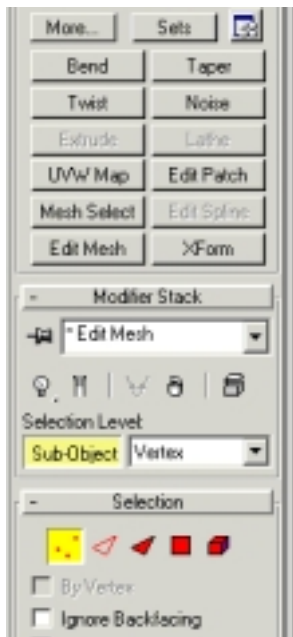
More...
Sets
Bend
Taper
Twist
Noise
Extrude
Lathe
UVW Map
Edit Patch
Mesh Select
Edit Spline
Edit Mesh
XForm

-
Modifier Stack
* Edit Mesh
Selection Level
Sub-Object
Vertex

-
Selection
By Vertex
Ignore Backfacing